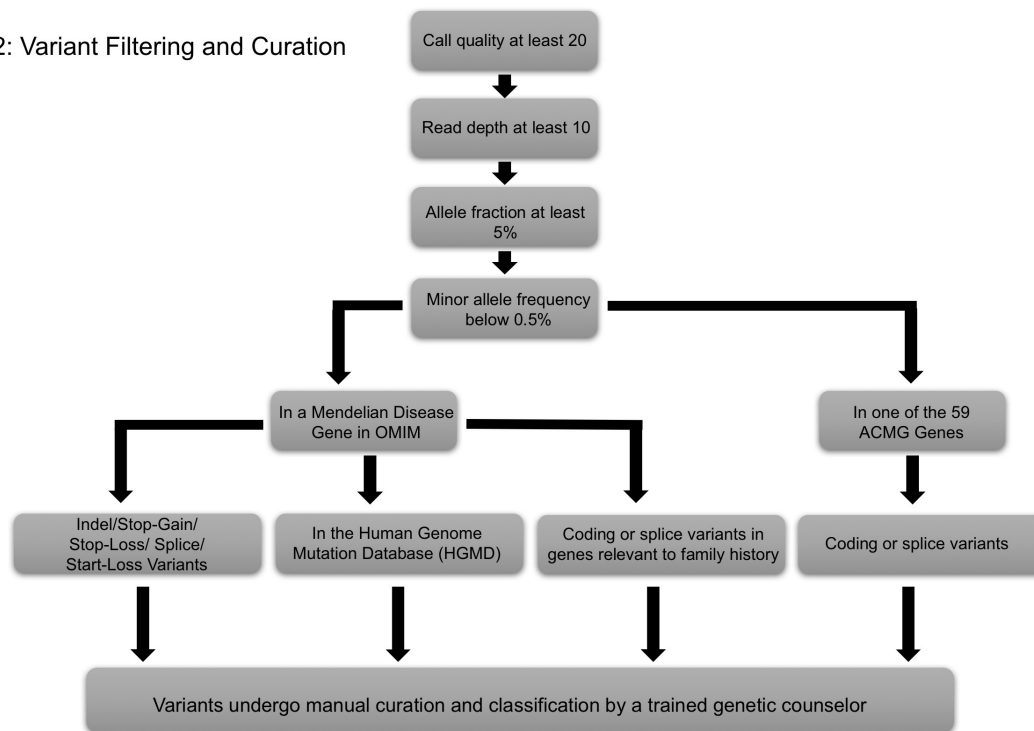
2: Variant Filtering and Curation

Call quality at least 20

Read depth at least 10

Allele fraction at least 5%

Minor allele frequency below 0.5%

In a Mendelian Disease Gene in OMIM

In one of the 59 ACMG Genes

Indel/Stop-Gain/ Stop-Loss/ Splice/ Start-Loss Variants

In the Human Genome Mutation Database (HGMD)

Coding or splice variants in genes relevant to family history

Coding or splice variants

Variants undergo manual curation and classification by a trained genetic counselor